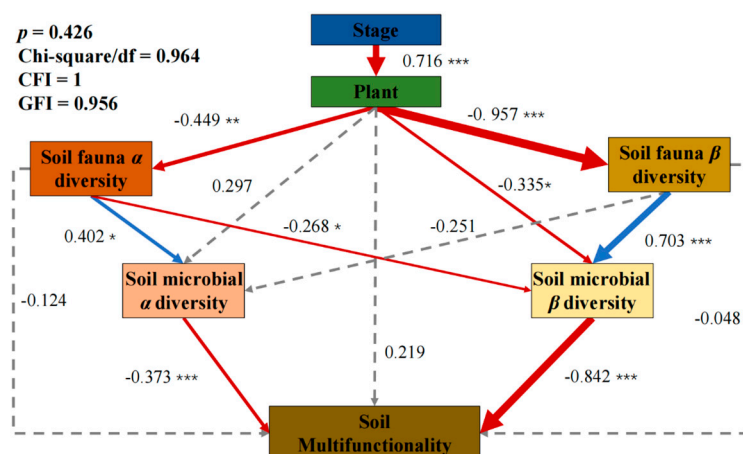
$p$ = 0.426
Chi-square/df = 0.964
CFI = 1
GFI = 0.956

Stage

0.716 ***

Plant

-0.449 **

-0. 957 ***

Soil fauna $\alpha$ diversity

Soil fauna $\beta$ diversity

0.297

-0.335*

-0.268 *

-0.251

0.402 *

0.703 ***

Soil microbial $\alpha$ diversity

Soil microbial $\beta$ diversity

-0.124

-0.048

0.219

-0.373 ***

-0.842 ***

Soil Multifunctionality